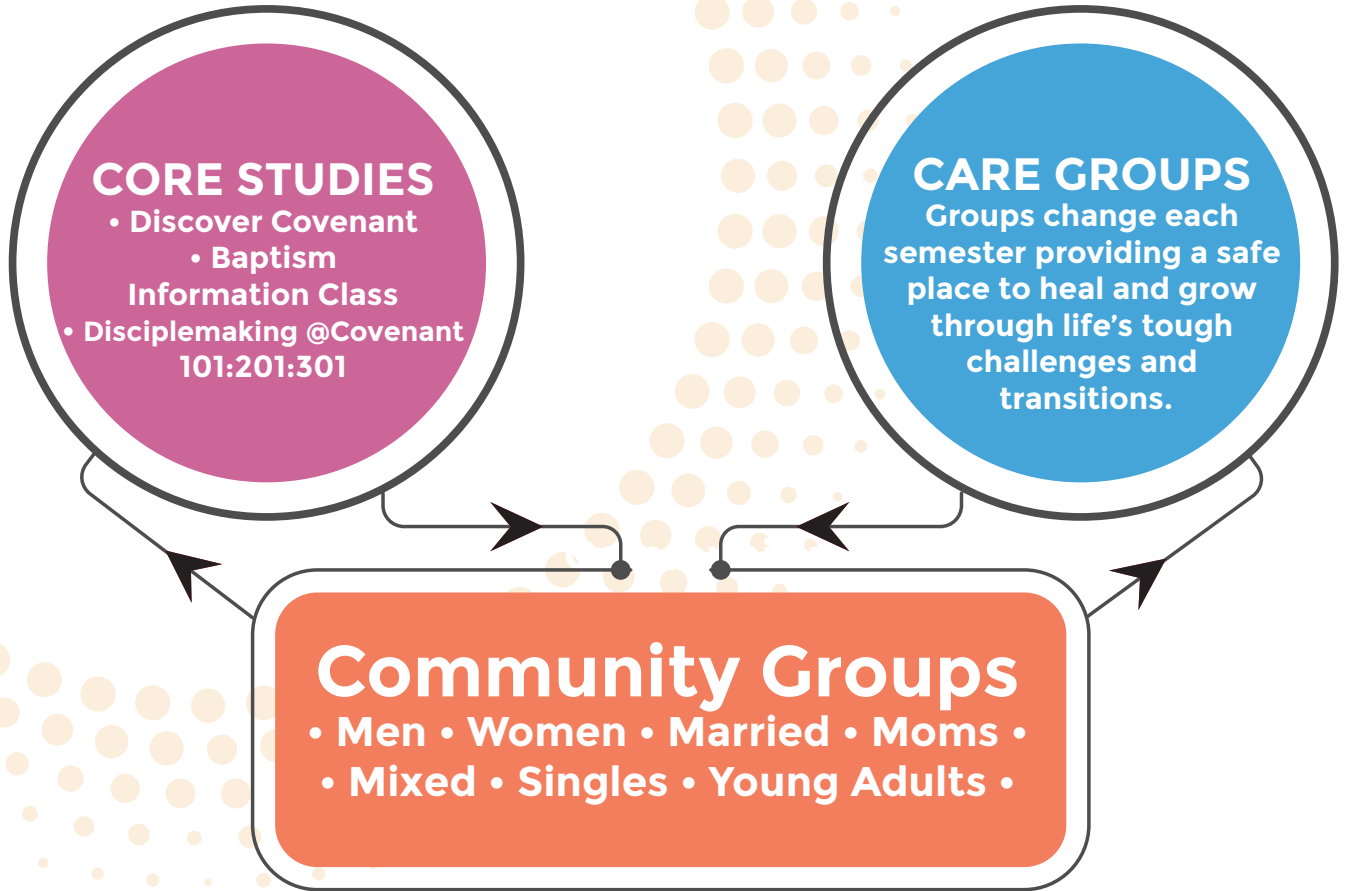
CORE STUDIES
• Discover Covenant
• Baptism Information Class
• Disciplemaking @Covenant 101:201:301

CARE GROUPS
Groups change each semester providing a safe place to heal and grow through life's tough challenges and transitions.

Community Groups
• Men • Women • Married • Moms •
• Mixed • Singles • Young Adults •